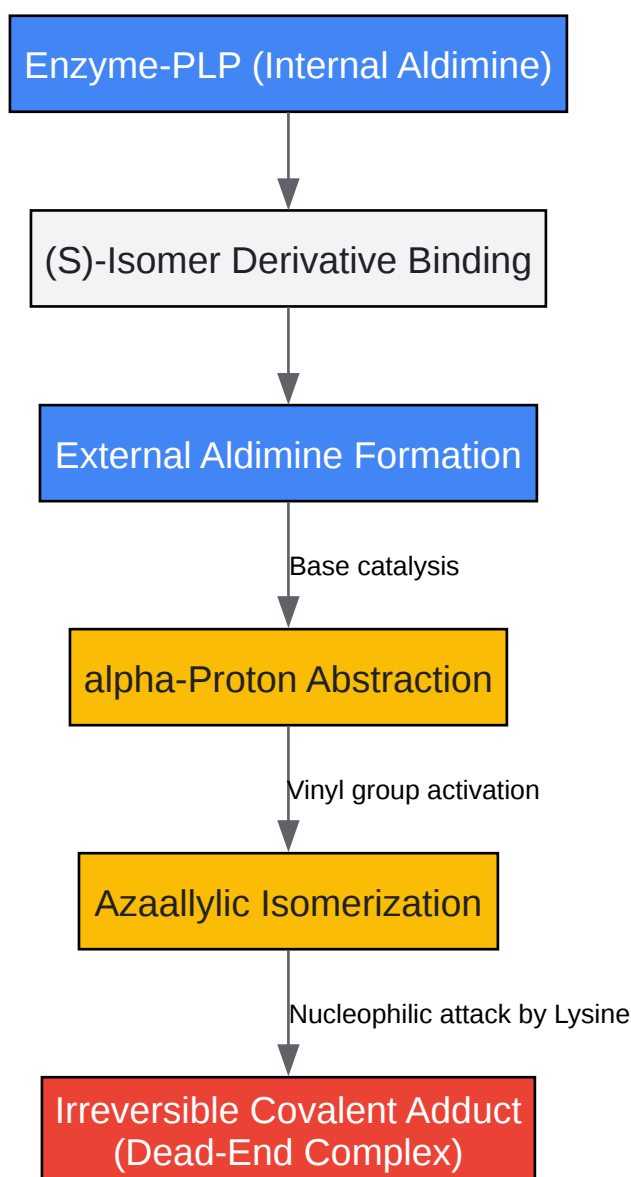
Enzyme-PLP (Internal Aldimine)

(S)-Isomer Derivative Binding

External Aldimine Formation

Base catalysis

alpha-Proton Abstraction

Vinyl group activation

Azaallylic Isomerization

Nucleophilic attack by Lysine

Irreversible Covalent Adduct (Dead-End Complex)